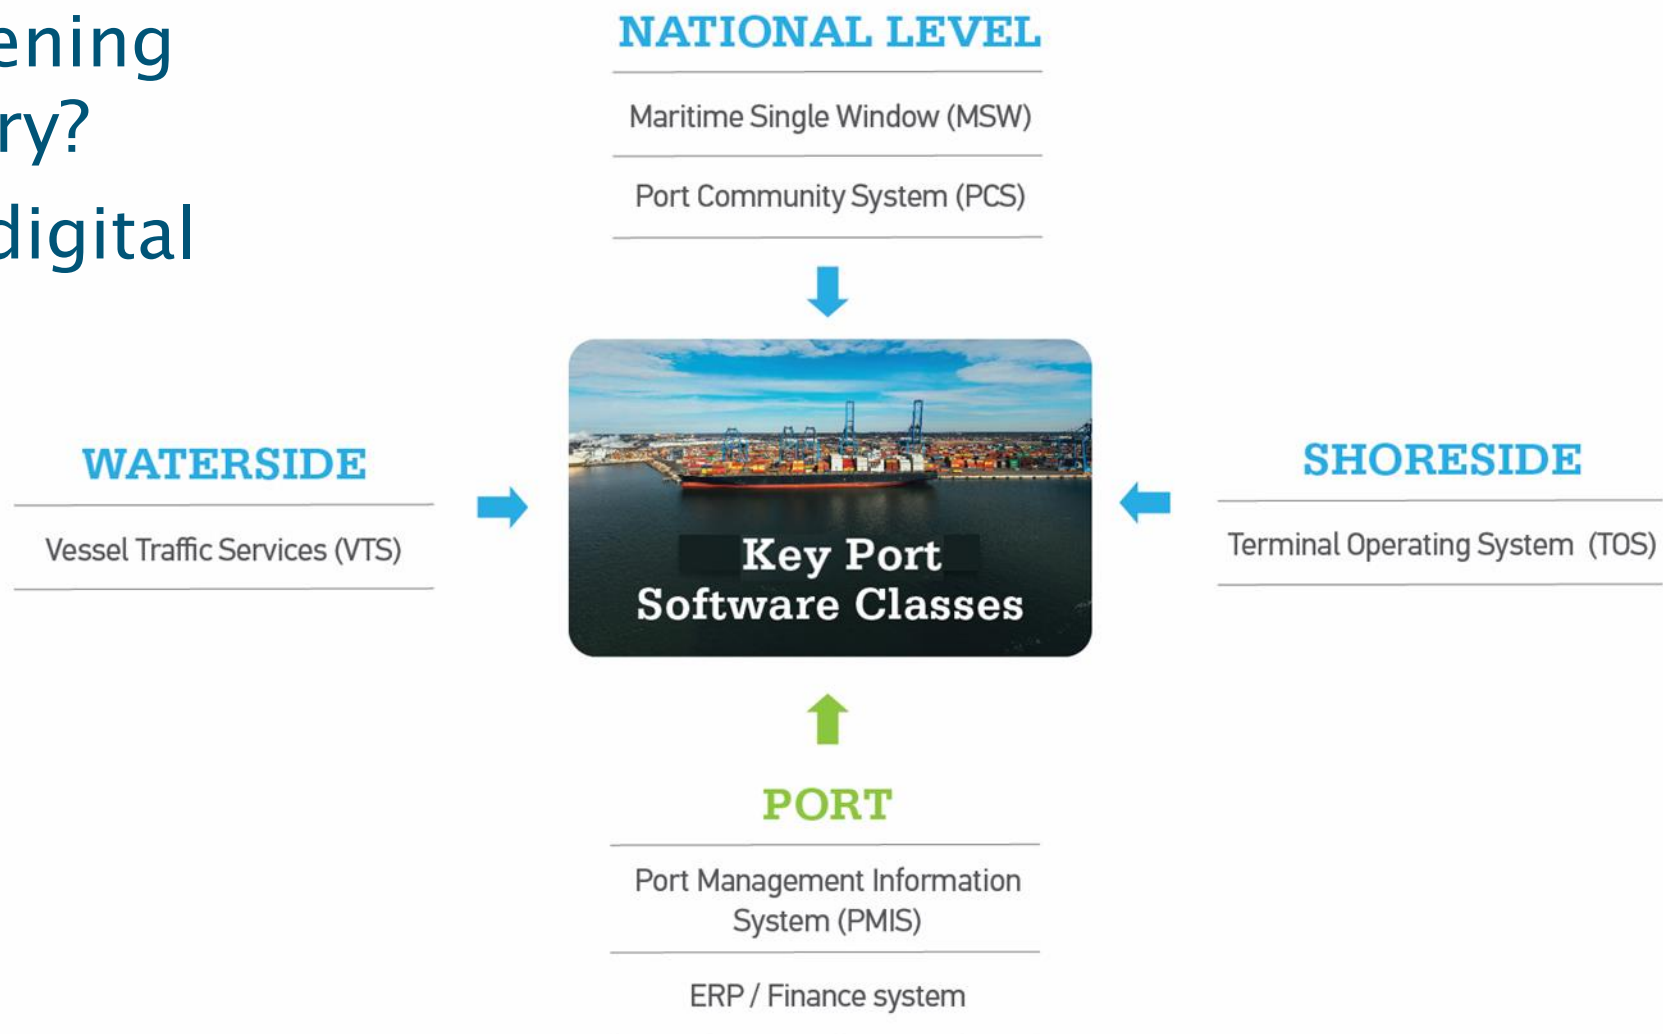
ening
ry?
digital

NATIONAL LEVEL

Maritime Single Window (MSW)

Port Community System (PCS)

WATERSIDE

Vessel Traffic Services (VTS)

Key Port
Software Classes

SHORESIDE

Terminal Operating System (TOS)

PORT

Port Management Information System (PMIS)

ERP / Finance system